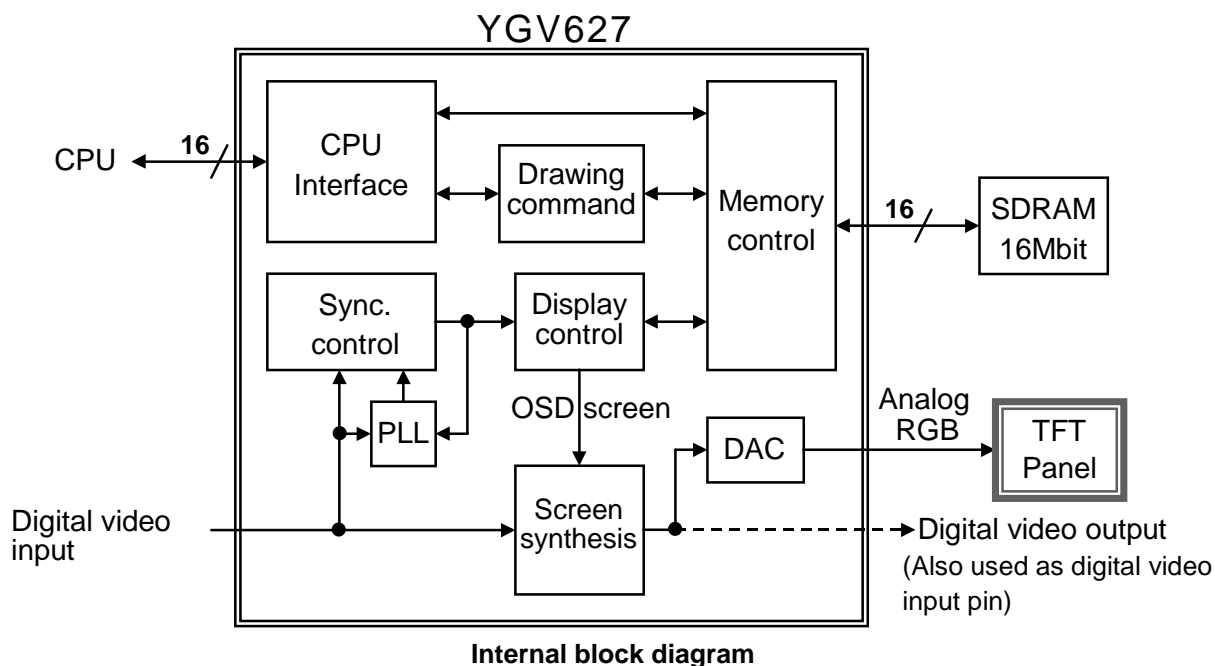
YGV627

CPU

16

CPU Interface

Drawing command

Memory control

16

SDRAM 16Mbit

Sync. control

Display control

PLL

OSD screen

DAC

Analog RGB

TFT Panel

Digital video input

Screen synthesis

Digital video output
(Also used as digital video input pin)

Internal block diagram